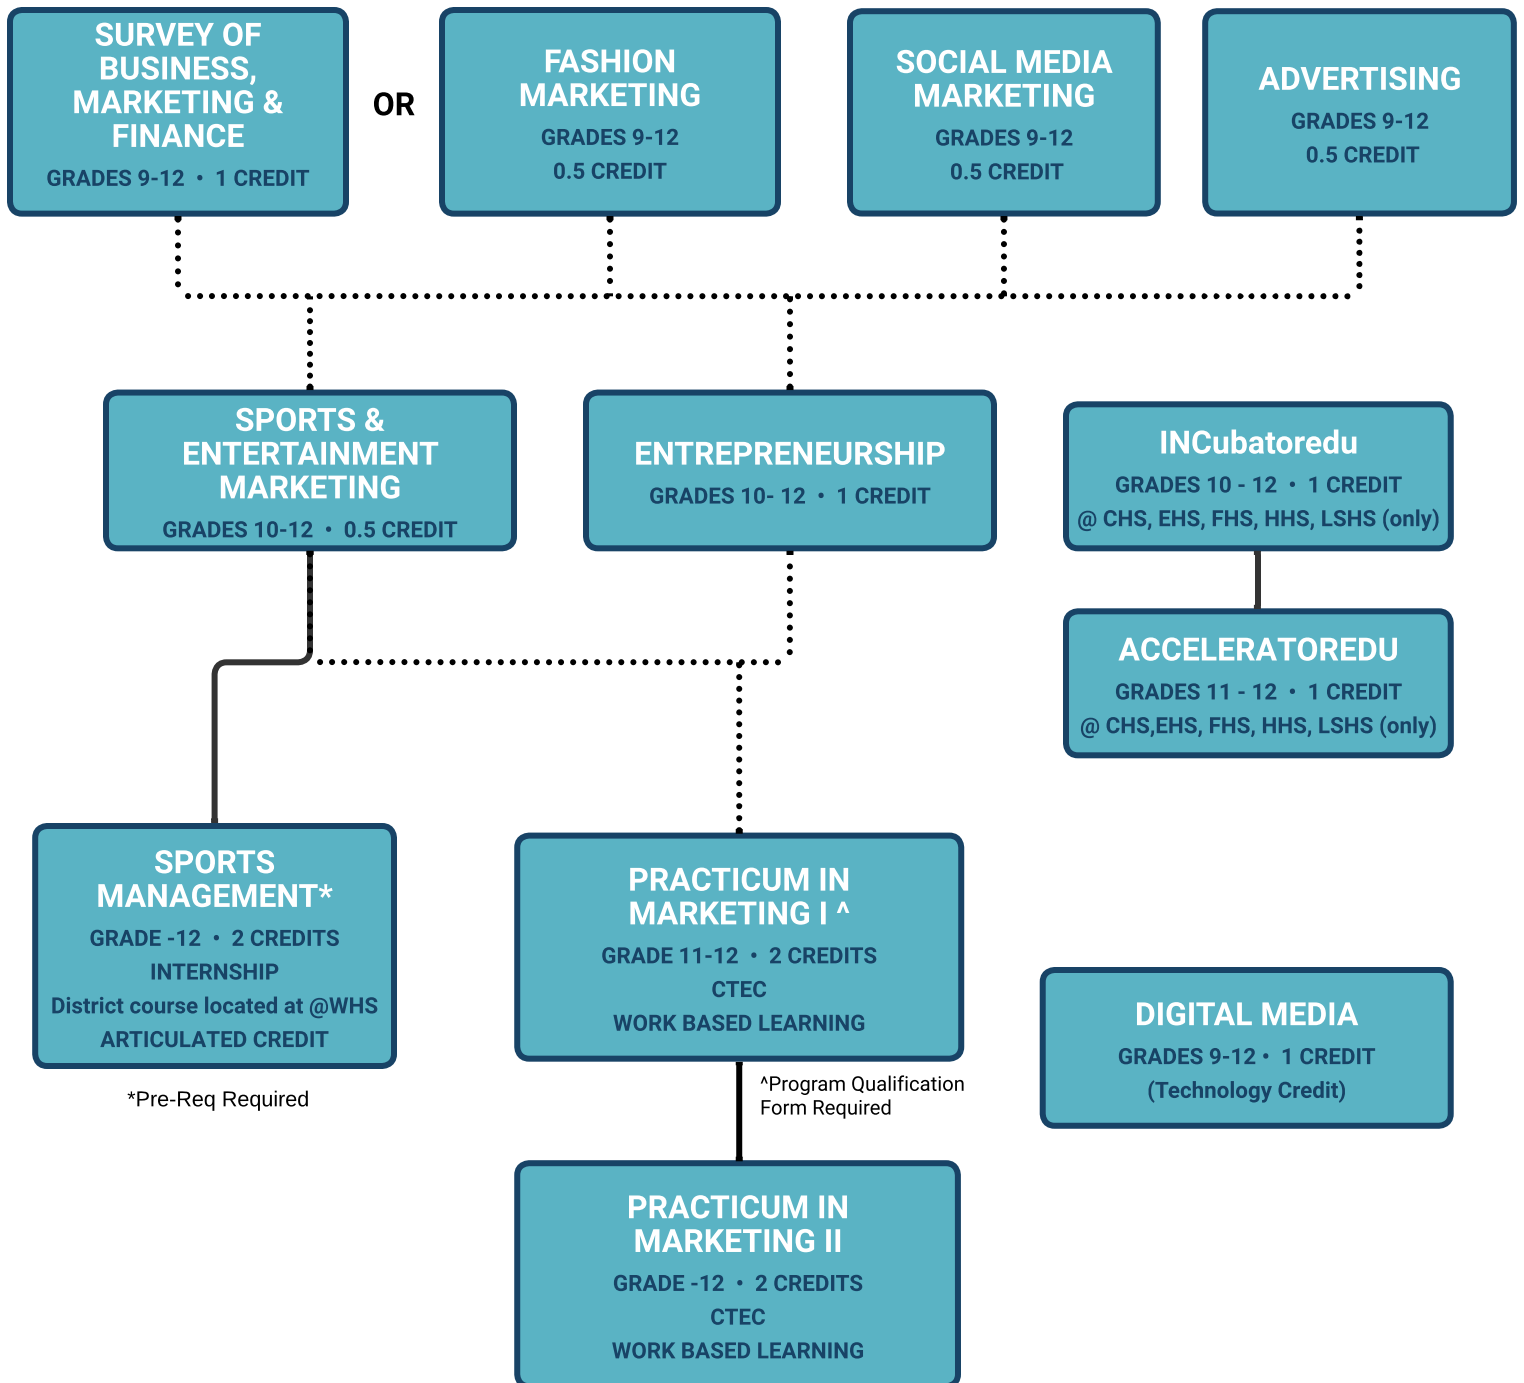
SURVEY OF BUSINESS, MARKETING & FINANCE
GRADES 9-12 • 1 CREDIT

OR

FASHION MARKETING
GRADES 9-12
0.5 CREDIT

SOCIAL MEDIA MARKETING
GRADES 9-12
0.5 CREDIT

ADVERTISING
GRADES 9-12
0.5 CREDIT

SPORTS & ENTERTAINMENT MARKETING
GRADES 10-12 • 0.5 CREDIT

ENTREPRENEURSHIP
GRADES 10- 12 • 1 CREDIT

INCubatoredu
GRADES 10 - 12 • 1 CREDIT
@ CHS, EHS, FHS, HHS, LSHS (only)

ACCELERATOREDU
GRADES 11 - 12 • 1 CREDIT
@ CHS,EHS, FHS, HHS, LSHS (only)

SPORTS MANAGEMENT*
GRADE -12 • 2 CREDITS
INTERNSHIP
District course located at @WHS
ARTICULATED CREDIT

*Pre-Req Required

PRACTICUM IN MARKETING I ^
GRADE 11-12 • 2 CREDITS
CTEC
WORK BASED LEARNING

^Program Qualification Form Required

DIGITAL MEDIA
GRADES 9-12 • 1 CREDIT
(Technology Credit)

PRACTICUM IN MARKETING II
GRADE -12 • 2 CREDITS
CTEC
WORK BASED LEARNING